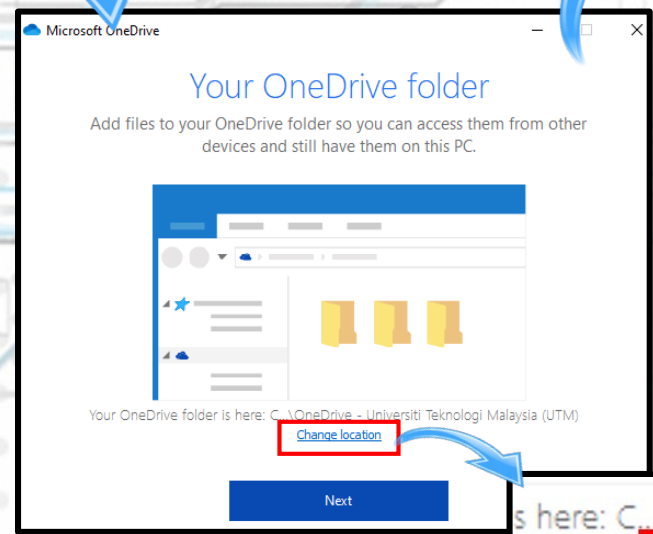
Microsoft OneDrive

Your OneDrive folder

Add files to your OneDrive folder so you can access them from other devices and still have them on this PC.

Your OneDrive folder is here: C...\OneDrive - Universiti Teknologi Malaysia (UTM)

Change location

Next

s here: C...